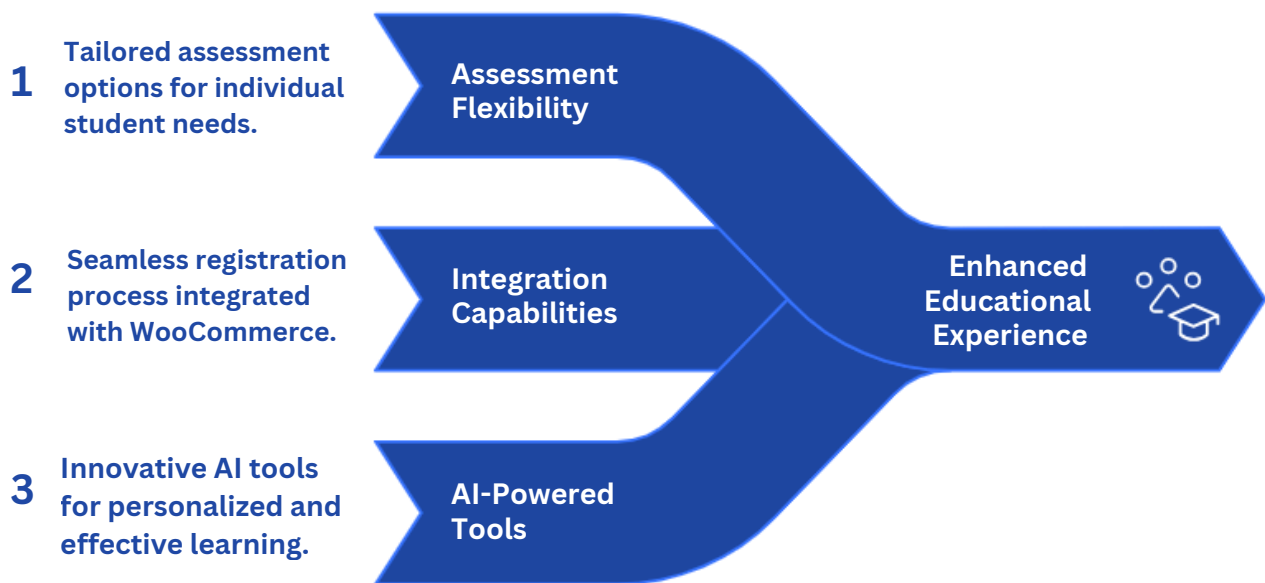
1 Tailored assessment options for individual student needs.

Assessment Flexibility

2 Seamless registration process integrated with WooCommerce.

Integration Capabilities

3 Innovative AI tools for personalized and effective learning.

AI-Powered Tools

Enhanced Educational Experience